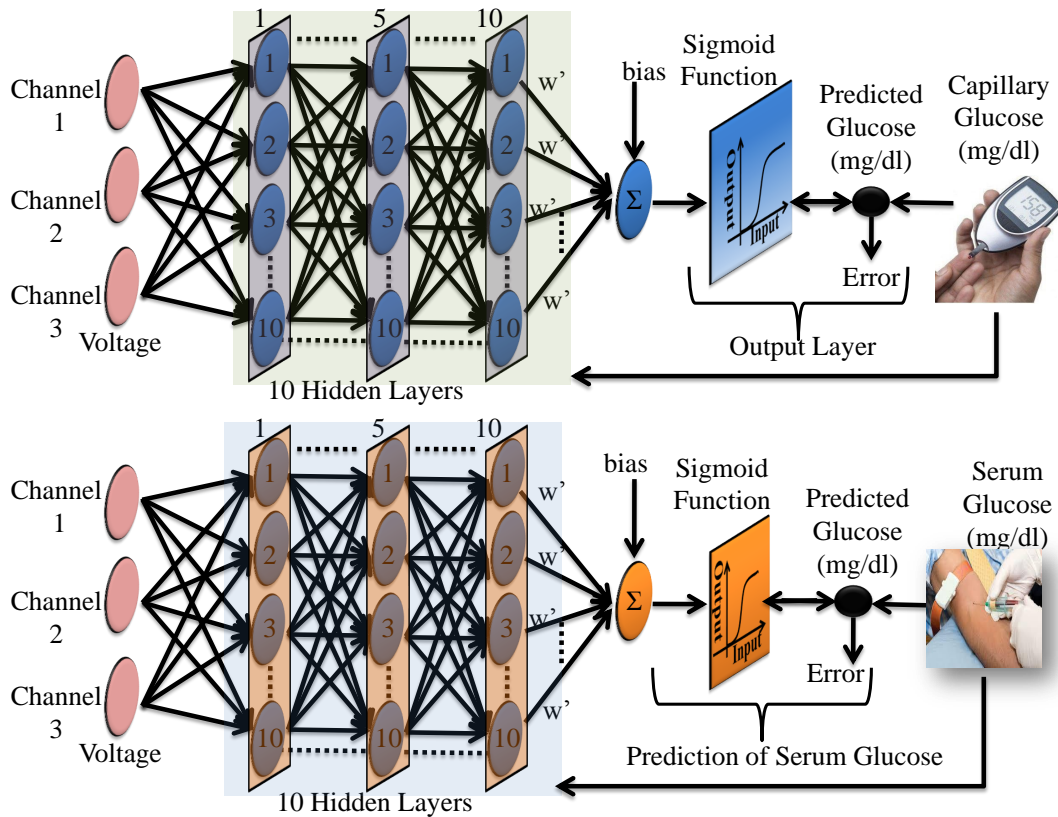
Channel 1

Channel 2

Channel 3

Voltage

1 5 10

1 2 3 10

1 2 3 10

1 2 3 10

w'
w'
w'
w'

10 Hidden Layers

bias

Σ

Sigmoid Function

Output
Input

Predicted Glucose (mg/dl)

Error

Capillary Glucose (mg/dl)

Output Layer

Channel 1

Channel 2

Channel 3

Voltage

1 5 10

1 2 3 10

1 2 3 10

1 2 3 10

w'
w'
w'
w'

10 Hidden Layers

bias

Σ

Sigmoid Function

Output
Input

Predicted Glucose (mg/dl)

Error

Serum Glucose (mg/dl)

Prediction of Serum Glucose